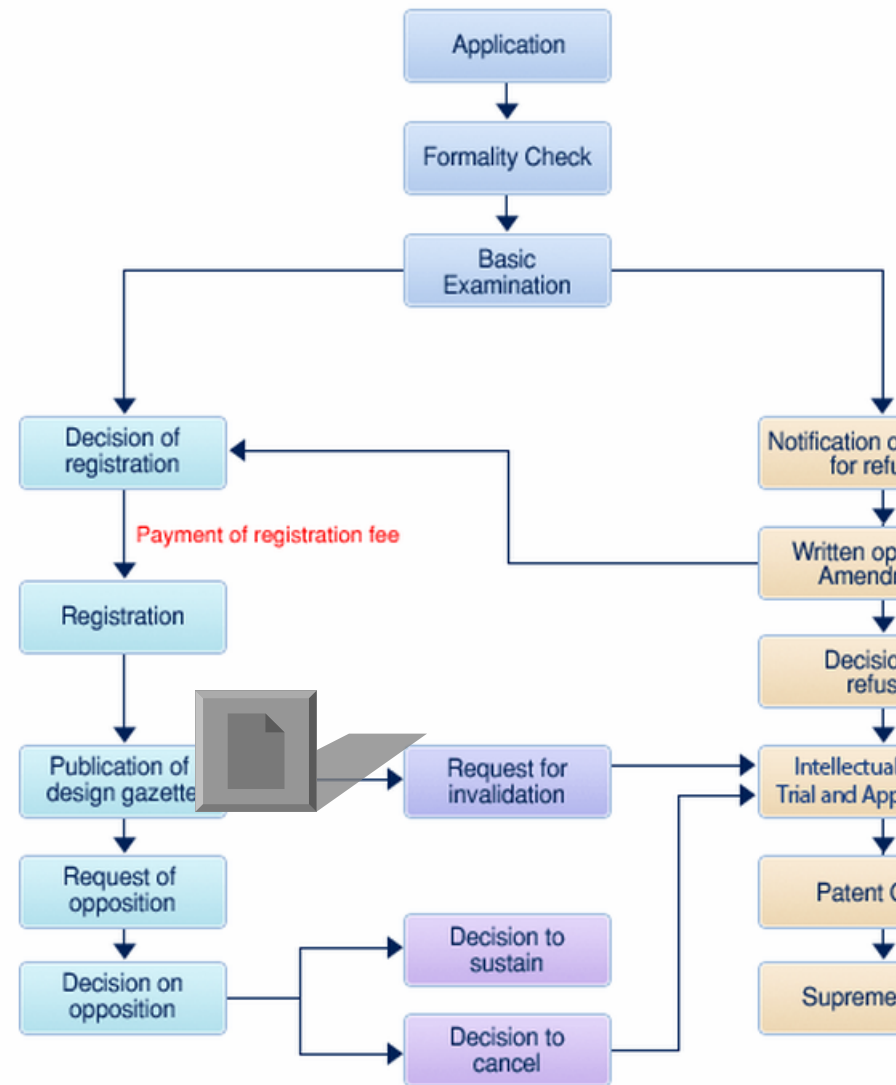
Application

Formality Check

Basic Examination

Decision of registration

Payment of registration fee

Registration

Publication of design gazette

Request of opposition

Decision on opposition

Request for invalidation

Decision to sustain

Decision to cancel

Notification o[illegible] for refu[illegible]

Written op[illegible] Amendm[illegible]

Decisio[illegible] refus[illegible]

Intellectual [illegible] Trial and App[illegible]

Patent C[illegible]

Supreme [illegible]